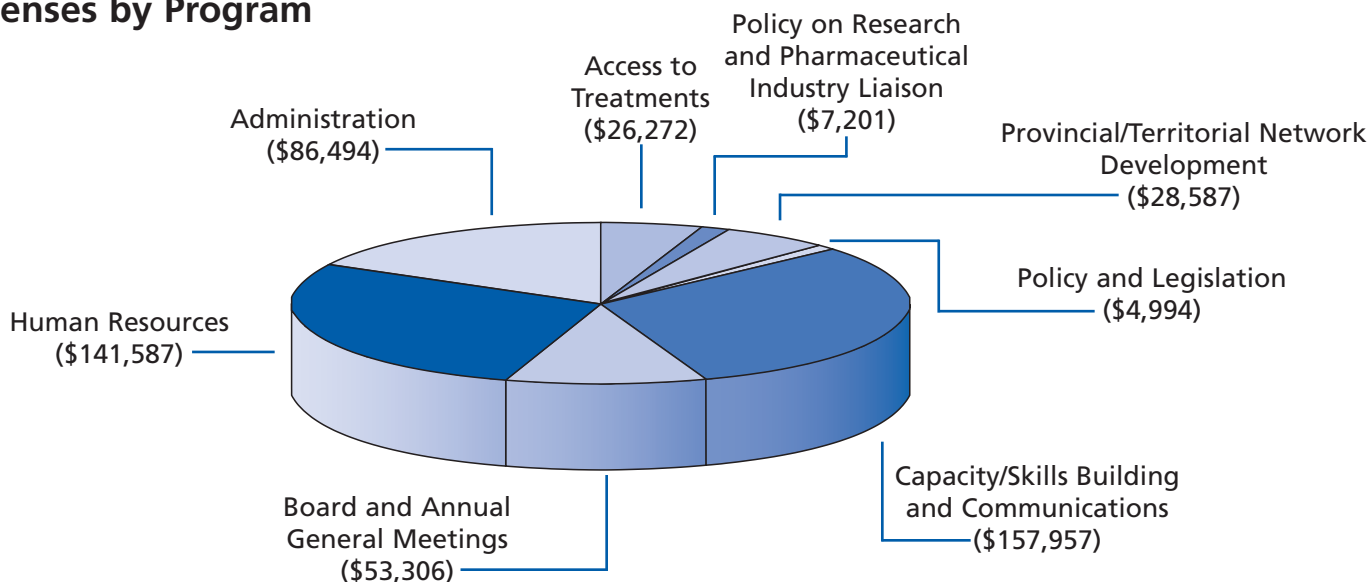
enses by Program

Administration
($86,494)

Access to Treatments
($26,272)

Policy on Research and Pharmaceutical Industry Liaison
($7,201)

Provincial/Territorial Network Development
($28,587)

Policy and Legislation
($4,994)

Human Resources
($141,587)

Capacity/Skills Building and Communications
($157,957)

Board and Annual General Meetings
($53,306)